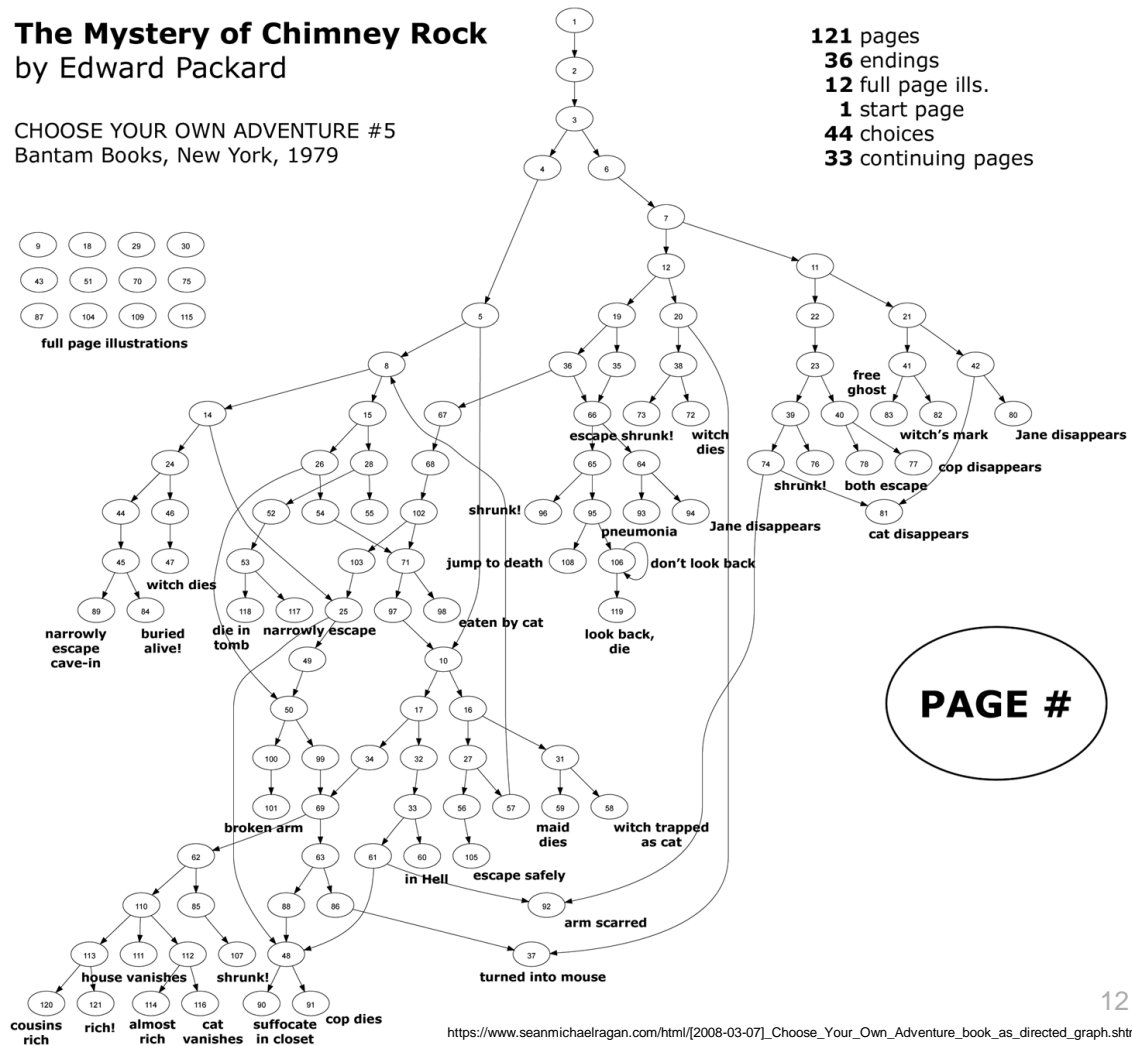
The Mystery of Chimney Rock
by Edward Packard

CHOOSE YOUR OWN ADVENTURE #5
Bantam Books, New York, 1979

**121** pages
**36** endings
**12** full page ills.
**1** start page
**44** choices
**33** continuing pages

9 18 29 30
43 51 70 75
87 104 109 115
full page illustrations

1 2 3 4 6 7 12 11 5 19 20 22 21 8 36 35 38 23 41 42 14 15 67 66 73 72 39 40 83 82 80 24 26 28 68 65 64 74 76 78 77 44 46 52 54 55 102 96 95 93 94 81 45 47 53 103 71 108 106 89 84 118 117 25 97 98 119 49 10 50 17 16 100 99 34 32 27 31 101 69 33 56 57 59 58 62 63 61 60 105 110 85 88 86 92 113 111 112 107 48 37 120 121 114 116 90 91

free ghost
escape
shrunk!
witch dies
witch's mark
Jane disappears
cop disappears
shrunk!
both escape
shrunk!
Jane disappears
cat disappears
pneumonia
jump to death
don't look back
witch dies
eaten by cat
narrowly escape cave-in
buried alive!
die in tomb
narrowly escape
look back, die
PAGE #
broken arm
maid dies
witch trapped as cat
in Hell
escape safely
arm scarred
house vanishes
shrunk!
turned into mouse
cousins rich
rich!
almost rich
cat vanishes
suffocate in closet
cop dies

12

https://www.seanmichaelragan.com/html/[2008-03-07]_Choose_Your_Own_Adventure_book_as_directed_graph.shtr